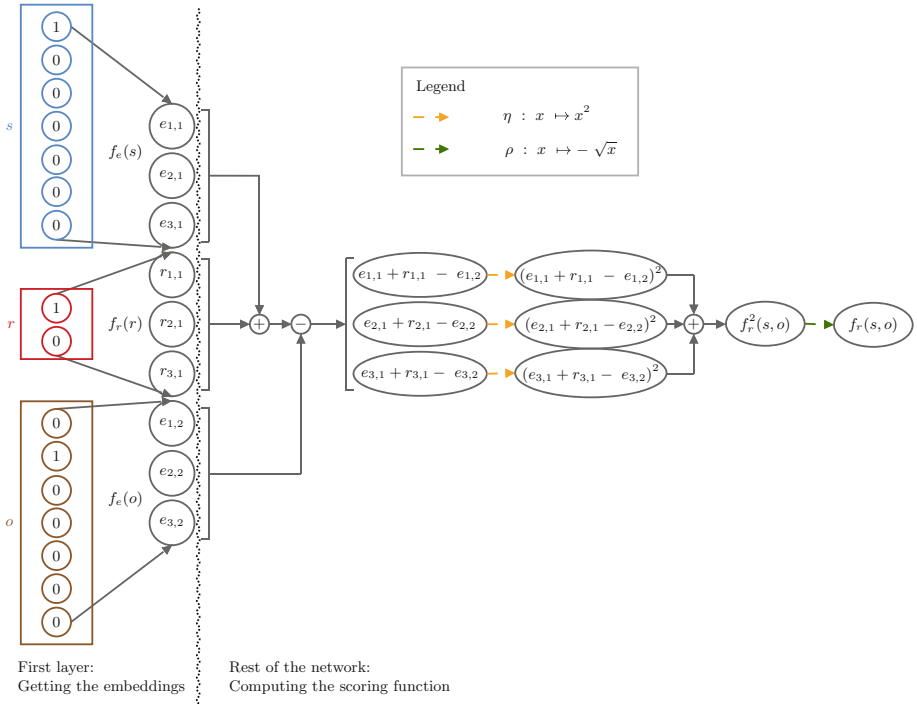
1
0
0
0
0
0
0
$s$
$f_e(s)$
$e_{1,1}$
$e_{2,1}$
$e_{3,1}$

1
0
$r$
$f_r(r)$
$r_{1,1}$
$r_{2,1}$
$r_{3,1}$

0
1
0
0
0
0
0
$o$
$f_e(o)$
$e_{1,2}$
$e_{2,2}$
$e_{3,2}$

Legend
$\eta \ : \ x \ \mapsto x^2$
$\rho \ : \ x \ \mapsto -\sqrt{x}$

$+$
$-$

$e_{1,1} + r_{1,1} - e_{1,2}$
$e_{2,1} + r_{2,1} - e_{2,2}$
$e_{3,1} + r_{3,1} - e_{3,2}$
$(e_{1,1} + r_{1,1} - e_{1,2})^2$
$(e_{2,1} + r_{2,1} - e_{2,2})^2$
$(e_{3,1} + r_{3,1} - e_{3,2})^2$
$+$
$f_r^2(s, o)$
$f_r(s, o)$

First layer:
Getting the embeddings

Rest of the network:
Computing the scoring function